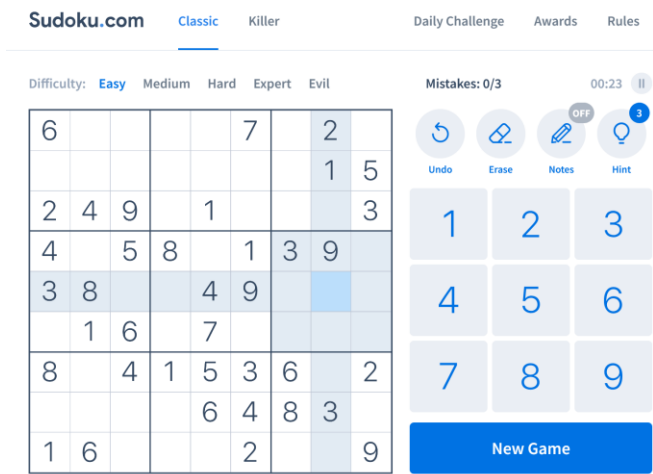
Sudoku.com Classic Killer Daily Challenge Awards Rules

Difficulty: Easy Medium Hard Expert Evil

Mistakes: 0/3 00:23

| | | | | | | | | |
|---|---|---|---|---|---|---|---|---|
| 6 | | | | | 7 | | 2 | |
| | | | | | | | 1 | 5 |
| 2 | 4 | 9 | | 1 | | | | 3 |
| 4 | | 5 | 8 | | 1 | 3 | 9 | |
| 3 | 8 | | | 4 | 9 | | | |
| | 1 | 6 | | 7 | | | | |
| 8 | | 4 | 1 | 5 | 3 | 6 | | 2 |
| | | | | 6 | 4 | 8 | 3 | |
| 1 | 6 | | | | 2 | | | 9 |

OFF 3

Undo Erase Notes Hint

1 2 3
4 5 6
7 8 9

New Game